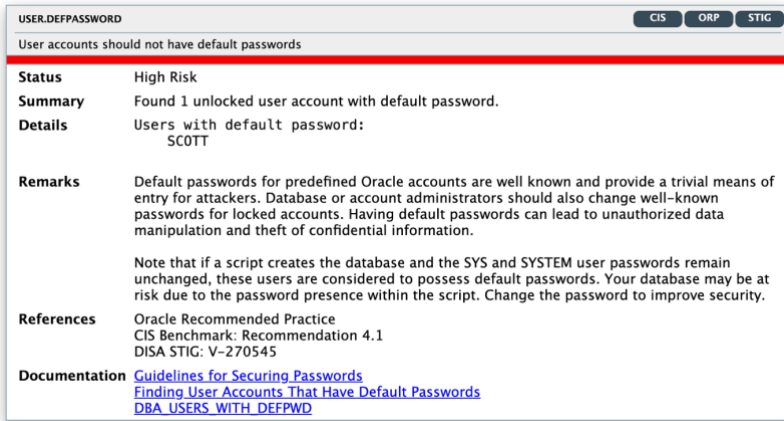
USER.DEFPASSWORD

CIS ORP STIG

User accounts should not have default passwords

| | |
|---|---|
| **Status** | High Risk |
| **Summary** | Found 1 unlocked user account with default password. |
| **Details** | Users with default password: SCOTT |
| **Remarks** | Default passwords for predefined Oracle accounts are well known and provide a trivial means of entry for attackers. Database or account administrators should also change well-known passwords for locked accounts. Having default passwords can lead to unauthorized data manipulation and theft of confidential information.<br><br>Note that if a script creates the database and the SYS and SYSTEM user passwords remain unchanged, these users are considered to possess default passwords. Your database may be at risk due to the password presence within the script. Change the password to improve security. |
| **References** | Oracle Recommended Practice<br>CIS Benchmark: Recommendation 4.1<br>DISA STIG: V-270545 |
| **Documentation** | Guidelines for Securing Passwords<br>Finding User Accounts That Have Default Passwords<br>DBA_USERS_WITH_DEFPWD |